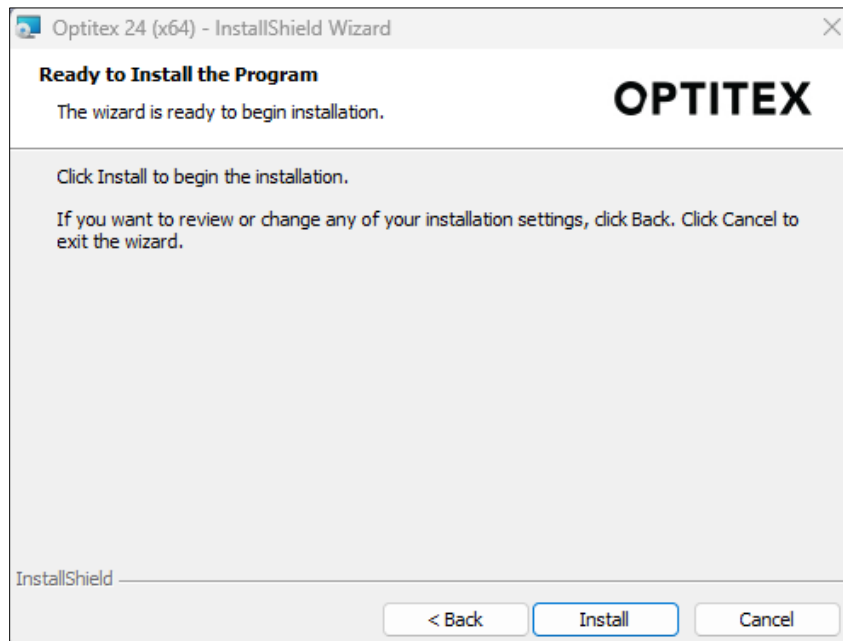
Optitex 24 (x64) - InstallShield Wizard

Ready to Install the Program

The wizard is ready to begin installation.

OPTITEX

Click Install to begin the installation.

If you want to review or change any of your installation settings, click Back. Click Cancel to exit the wizard.

InstallShield

< Back

Install

Cancel